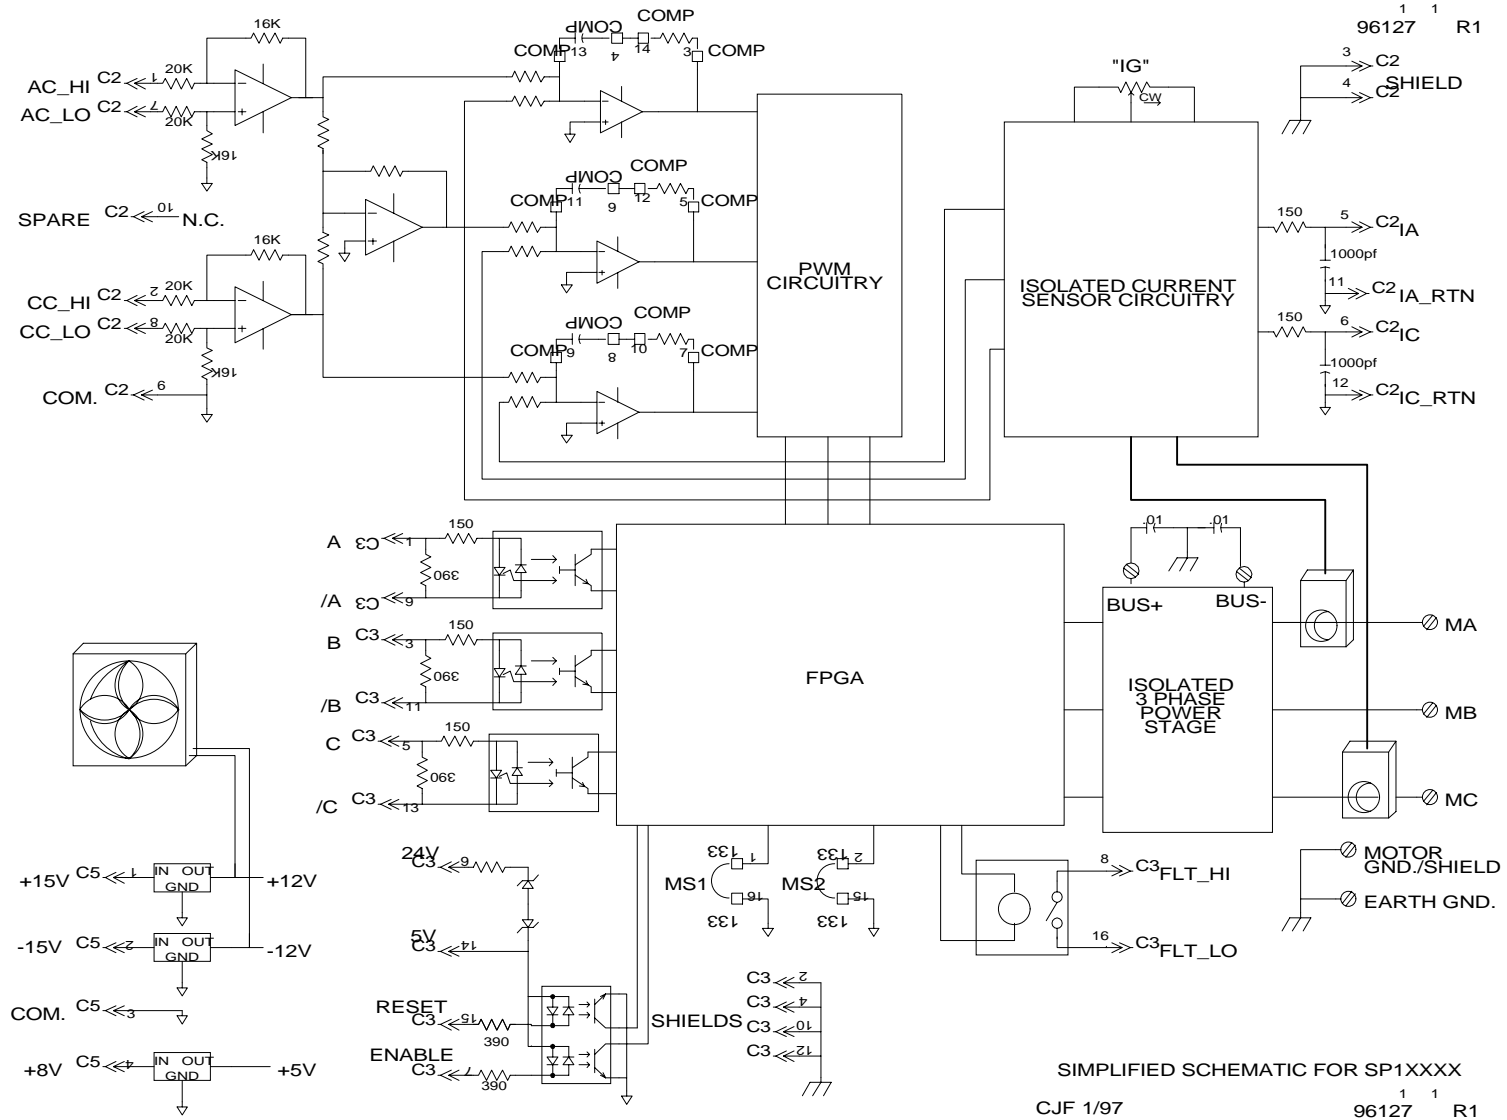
96127 R1

16K
AC_HI C2 1 20K
AC_LO C2 7 20K
16K

SPARE C2 10 N.C.

16K
CC_HI C2 2 20K
CC_LO C2 8 20K
16K
COM. C2 6

COMP COMP
COMP 13 4 14 3 COMP
COMP COMP
COMP 11 9 12 5 COMP
COMP COMP
COMP 9 8 10 7 COMP

PWM CIRCUITRY

"IG"
CW
ISOLATED CURRENT SENSOR CIRCUITRY

3 C2
4 C2 SHIELD

150
5 C2 IA
1000pf
11 C2 IA_RTN
150
6 C2 IC
1000pf
12 C2 IC_RTN

A C3 1 150
390
/A C3 9
B C3 3 150
390
/B C3 11
C C3 5 150
390
/C C3 13

FPGA

.01 .01
BUS+ BUS-
ISOLATED 3 PHASE POWER STAGE
MA
MB
MC
MOTOR GND./SHIELD
EARTH GND.

+15V C5 1 IN OUT GND +12V
-15V C5 2 IN OUT GND -12V
COM. C5 3
+8V C5 4 IN OUT GND +5V

24V C3 9
5V C3 14
RESET C3 15 390
ENABLE C3 7 390
SHIELDS

133 1
MS1 16
133
133 2
MS2 15
133

C3 2
C3 4
C3 10
C3 12

8 C3 FLT_HI
16 C3 FLT_LO

SIMPLIFIED SCHEMATIC FOR SP1XXXX
CJF 1/97
96127 R1